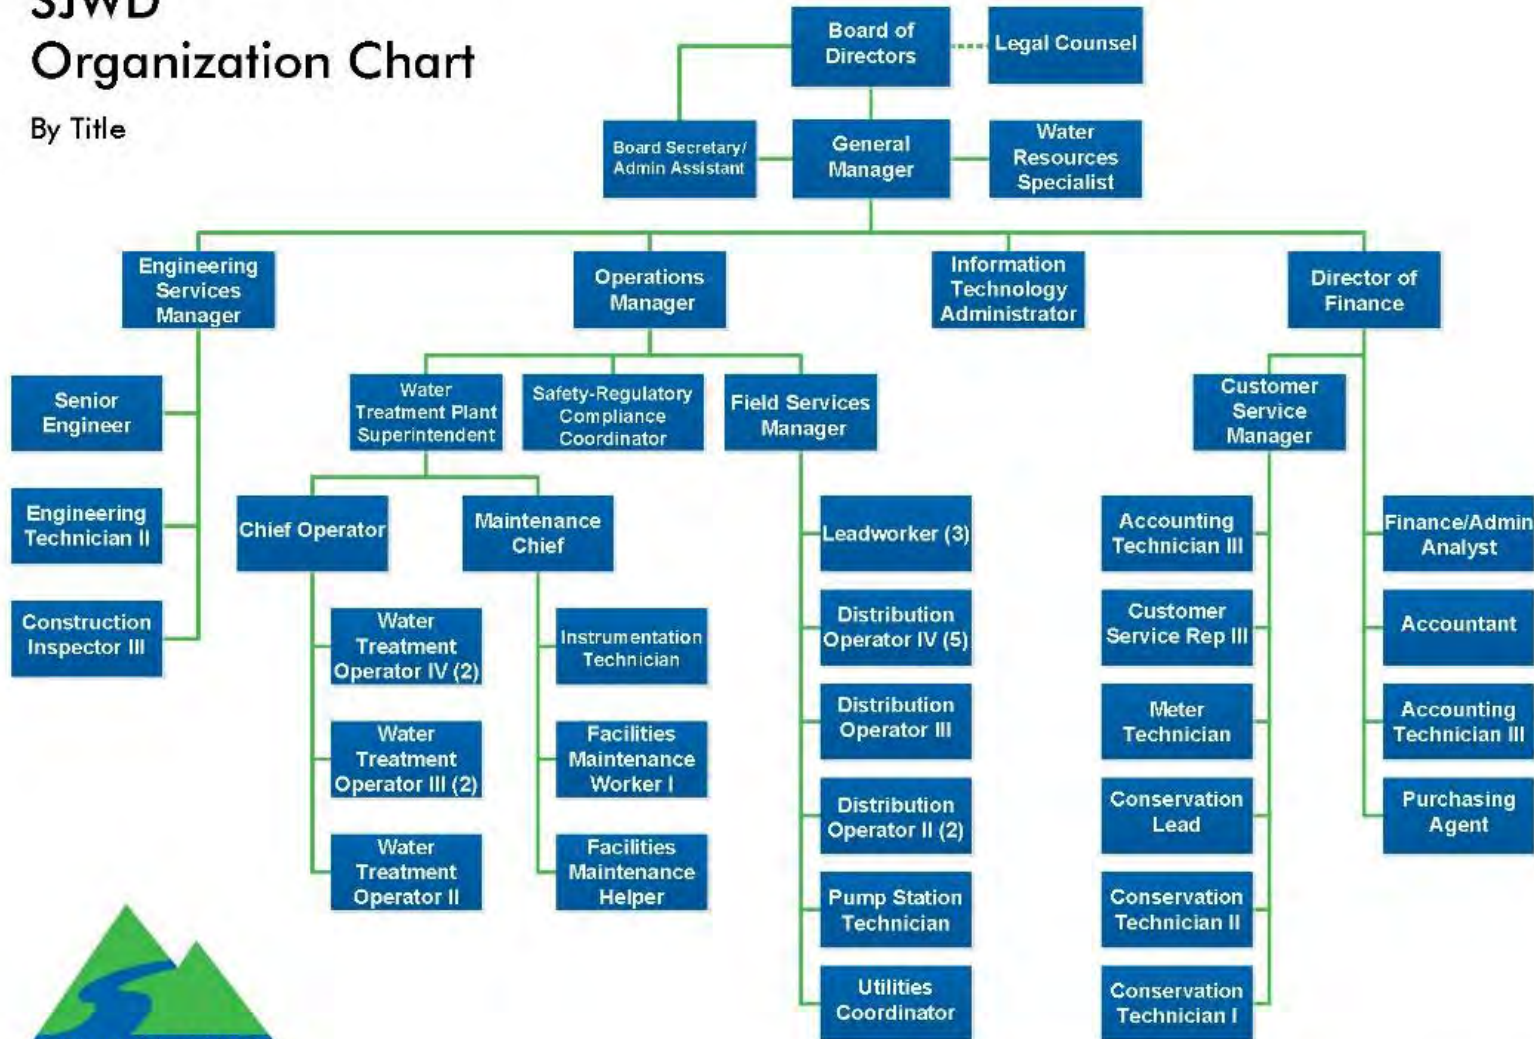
SJWD
Organization Chart
By Title

Board of Directors
Legal Counsel
Board Secretary/ Admin Assistant
General Manager
Water Resources Specialist

Engineering Services Manager
Operations Manager
Information Technology Administrator
Director of Finance

Senior Engineer
Engineering Technician II
Construction Inspector III

Water Treatment Plant Superintendent
Safety-Regulatory Compliance Coordinator
Field Services Manager

Chief Operator
Maintenance Chief

Water Treatment Operator IV (2)
Water Treatment Operator III (2)
Water Treatment Operator II

Instrumentation Technician
Facilities Maintenance Worker I
Facilities Maintenance Helper

Leadworker (3)
Distribution Operator IV (5)
Distribution Operator III
Distribution Operator II (2)
Pump Station Technician
Utilities Coordinator

Customer Service Manager
Accounting Technician III
Customer Service Rep III
Meter Technician
Conservation Lead
Conservation Technician II
Conservation Technician I

Finance/Admin Analyst
Accountant
Accounting Technician III
Purchasing Agent